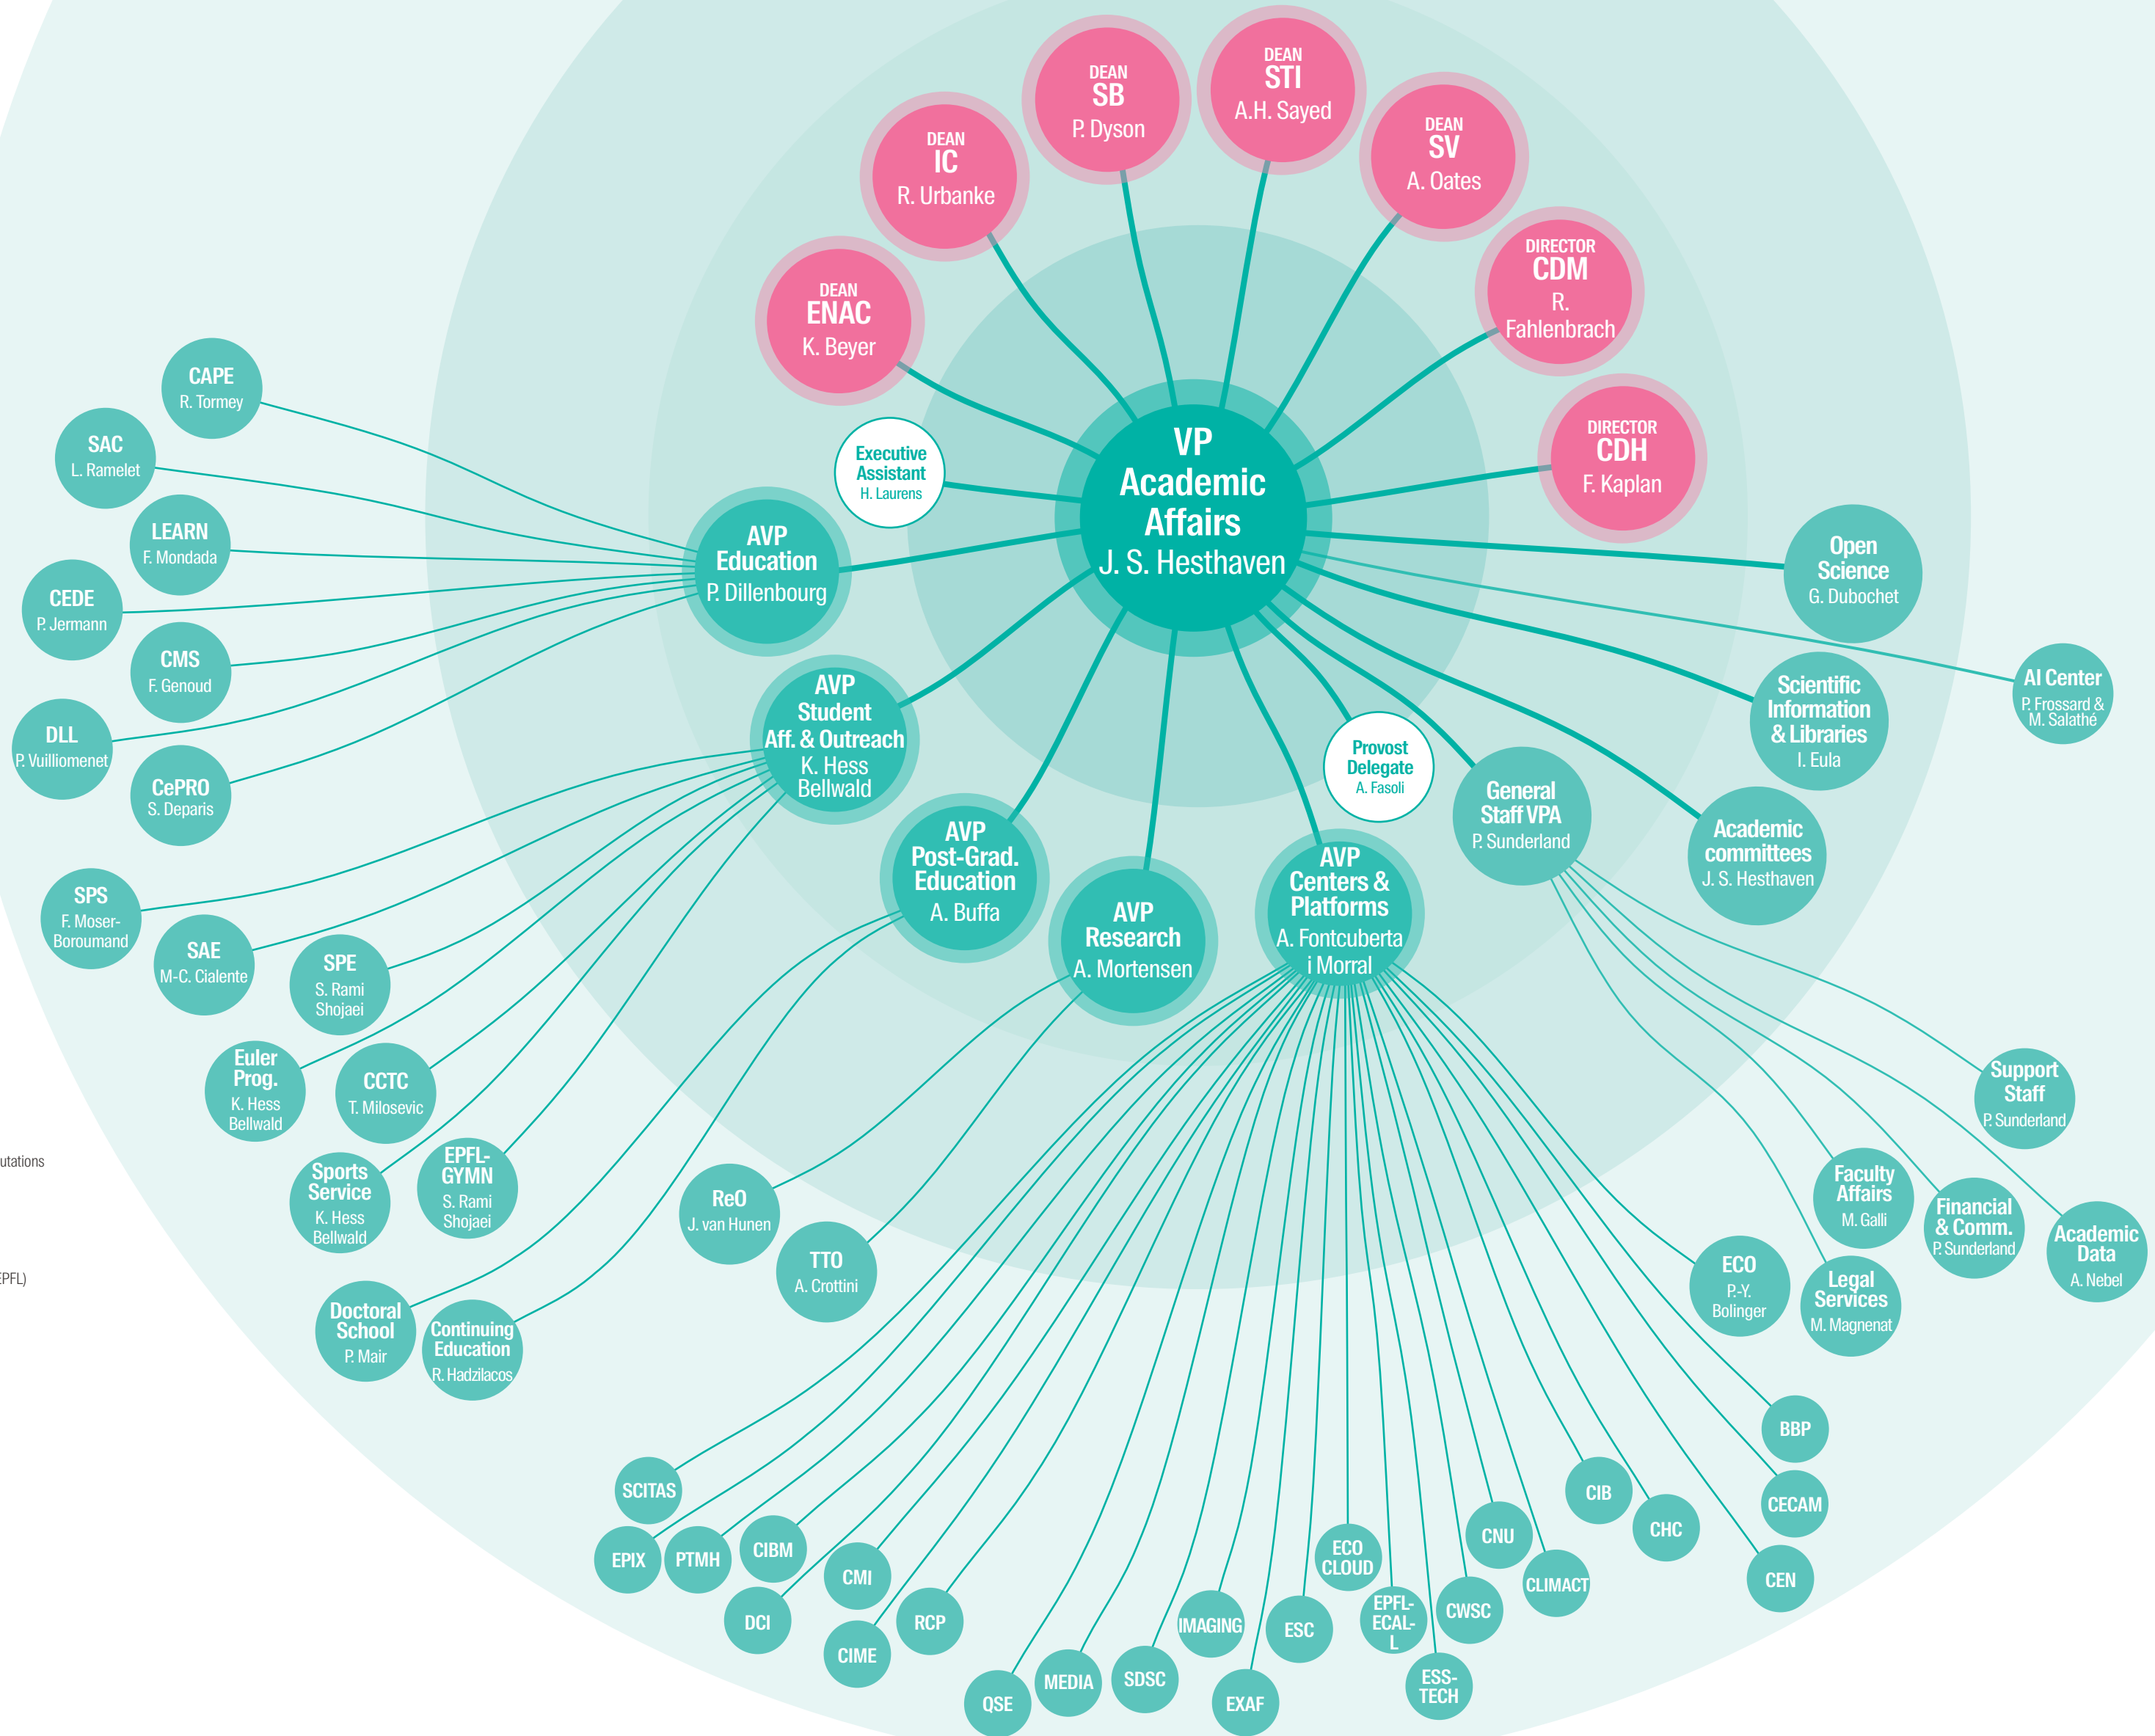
VP Academic Affairs
J. S. Hesthaven

DEAN
ENAC
K. Beyer

DEAN
IC
R. Urbanke

DEAN
SB
P. Dyson

DEAN
STI
A.H. Sayed

DEAN
SV
A. Oates

DIRECTOR
CDM
R. Fahlenbrach

DIRECTOR
CDH
F. Kaplan

Executive Assistant
H. Laurens

Open Science
G. Dubochet

AI Center
P. Frossard & M. Salathé

Scientific Information & Libraries
I. Eula

Academic committees
J. S. Hesthaven

General Staff VPA
P. Sunderland

Provost Delegate
A. Fasoli

AVP Education
P. Dillenbourg

AVP Student Aff. & Outreach
K. Hess Bellwald

AVP Post-Grad. Education
A. Buffa

AVP Research
A. Mortensen

AVP Centers & Platforms
A. Fontcuberta i Morral

CAPE
R. Tormey

SAC
L. Ramelet

LEARN
F. Mondada

CEDE
P. Jermann

CMS
F. Genoud

DLL
P. Vuilliomenet

CePRO
S. Deparis

SPS
F. Moser-Boroumand

SAE
M-C. Cialente

SPE
S. Rami Shojaei

Euler Prog.
K. Hess Bellwald

CCTC
T. Milosevic

Sports Service
K. Hess Bellwald

EPFL-GYMN
S. Rami Shojaei

ReO
J. van Hunen

TTO
A. Crottini

Doctoral School
P. Mair

Continuing Education
R. Hadzilacos

Support Staff
P. Sunderland

Faculty Affairs
M. Galli

Financial & Comm.
P. Sunderland

Academic Data
A. Nebel

ECO
P.-Y. Bolinger

Legal Services
M. Magnenat

SCITAS
EPIX
PTMH
CIBM
DCI
CMI
CIME
RCP
QSE
MEDIA
SDSC
IMAGING
EXAF
ESC
ECO CLOUD
EPFL-ECAL-L
ESS-TECH
CWSC
CNU
CLIMACT
CIB
CHC
BBP
CECAM
CEN

utations

PFL)